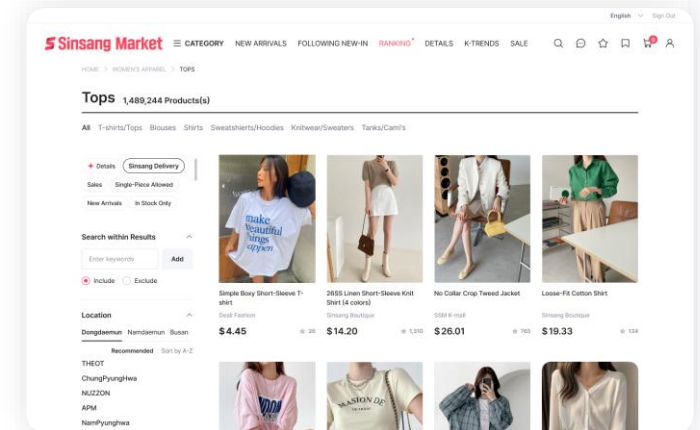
English | Sign Out

Sinsang Market ☰ CATEGORY NEW ARRIVALS FOLLOWING NEW-IN RANKING DETAILS K-TRENDS SALE

HOME > WOMEN'S APPAREL > TOPS

Tops 1,489,244 Products(s)

All T-shirts/Tops Blouses Shirts Sweatshirts/Hoodies Knitwear/Sweaters Tanks/Cami's

Details Sinsang Delivery
Sales Single-Piece Allowed
New Arrivals In Stock Only

Search within Results
Enter keywords Add
Include Exclude

Location
Dongdaemun Namdaemun Busan
Recommended Sort by A-Z
THEOT
ChungPyungHwa
NUZZON
APM
NamPyunghwa

make beautiful things happen

Simple Boxy Short-Sleeve T-shirt
Deal Fashion
$4.45 26

2655 Linen Short-Sleeve Knit Shirt (4 colors)
Sinsang Boutique
$14.20 1,510

No Collar Crop Tweed Jacket
SSM K-mall
$26.01 765

Loose-Fit Cotton Shirt
Sinsang Boutique
$19.33 134

MAISON DE